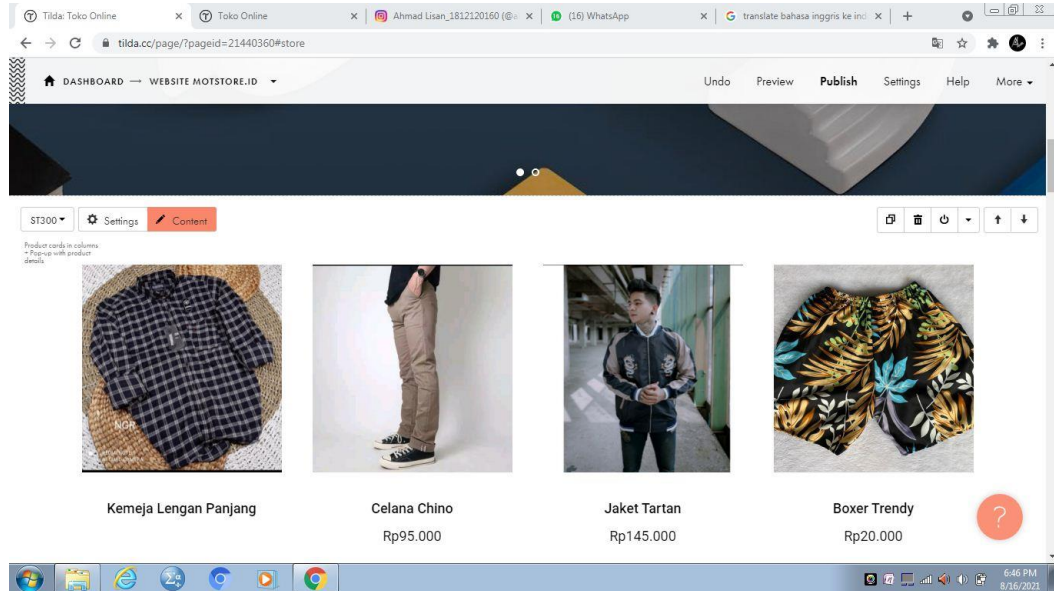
Tilda: Toko Online × Toko Online × Ahmad Lisan_1812120160 (@ × (16) WhatsApp × translate bahasa inggris ke ind × +

tilda.cc/page/?pageid=21440360#store

DASHBOARD → WEBSITE MOTSTORE.ID

Undo Preview Publish Settings Help More

ST300 Settings Content

Product cards in columns + Pop-up with product details

Kemeja Lengan Panjang

Celana Chino
Rp95.000

Jaket Tartan
Rp145.000

Boxer Trendy
Rp20.000

?

6:46 PM
8/16/2021